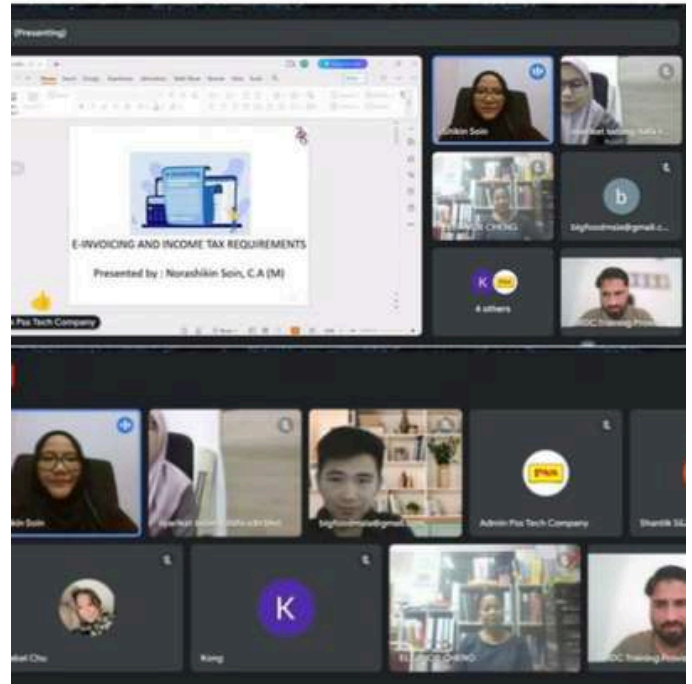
(Presenting)

E-INVOICING AND INCOME TAX REQUIREMENTS

Presented by : Norashikin Soin, C.A (M)

Pos Tech Company

shikin Soin

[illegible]

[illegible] CHENG

b

bigfoodmale@gmail.c...

K

4 others

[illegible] Training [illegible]

kin Soin

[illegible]

bigfoodmale@gmail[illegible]

Admin Pos Tech Company

Shantik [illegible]

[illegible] Chu

K

Kong

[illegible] CHENG

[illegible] Training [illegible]